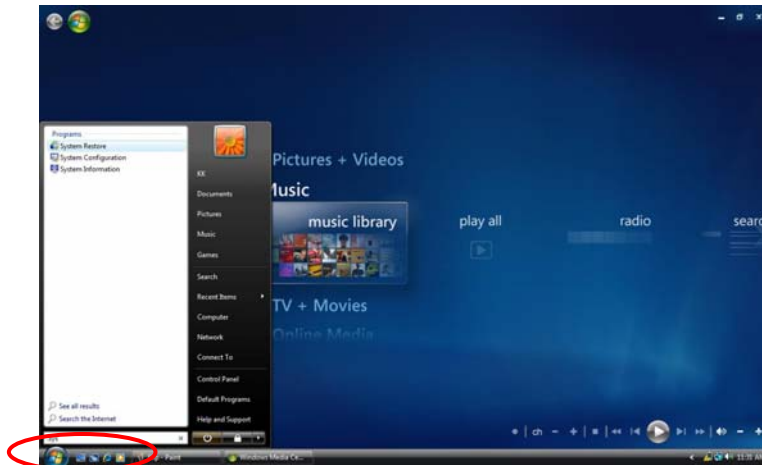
Programs
System Restore
System Configuration
System Information

KK
Documents
Pictures
Music
Games
Search
Recent Items
Computer
Network
Connect To
Control Panel
Default Programs
Help and Support

See all results
Search the Internet

Pictures + Videos
Music
music library
play all
radio
searc
TV + Movies
Online Media

ch

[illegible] - Paint
Windows Media Ce...
11:35 AM